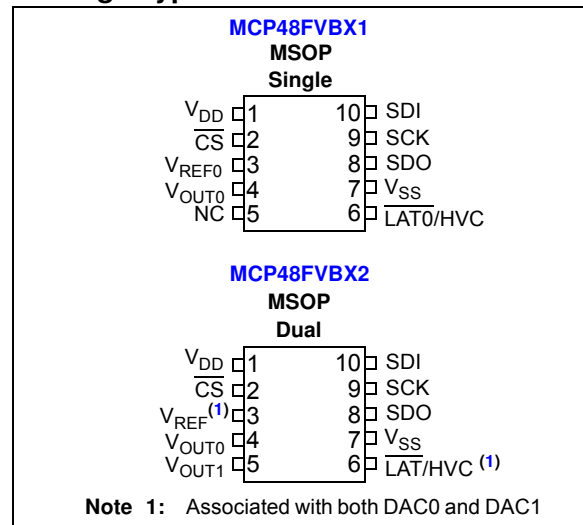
MCP48FVBX1
MSOP
Single

$V_{DD}$ 1
$\overline{CS}$ 2
$V_{REF0}$ 3
$V_{OUT0}$ 4
NC 5
10 SDI
9 SCK
8 SDO
7 $V_{SS}$
6 $\overline{LAT0}$/HVC

MCP48FVBX2
MSOP
Dual

$V_{DD}$ 1
$\overline{CS}$ 2
$V_{REF}^{(1)}$ 3
$V_{OUT0}$ 4
$V_{OUT1}$ 5
10 SDI
9 SCK
8 SDO
7 $V_{SS}$
6 $\overline{LAT}$/HVC (1)

Note 1: Associated with both DAC0 and DAC1